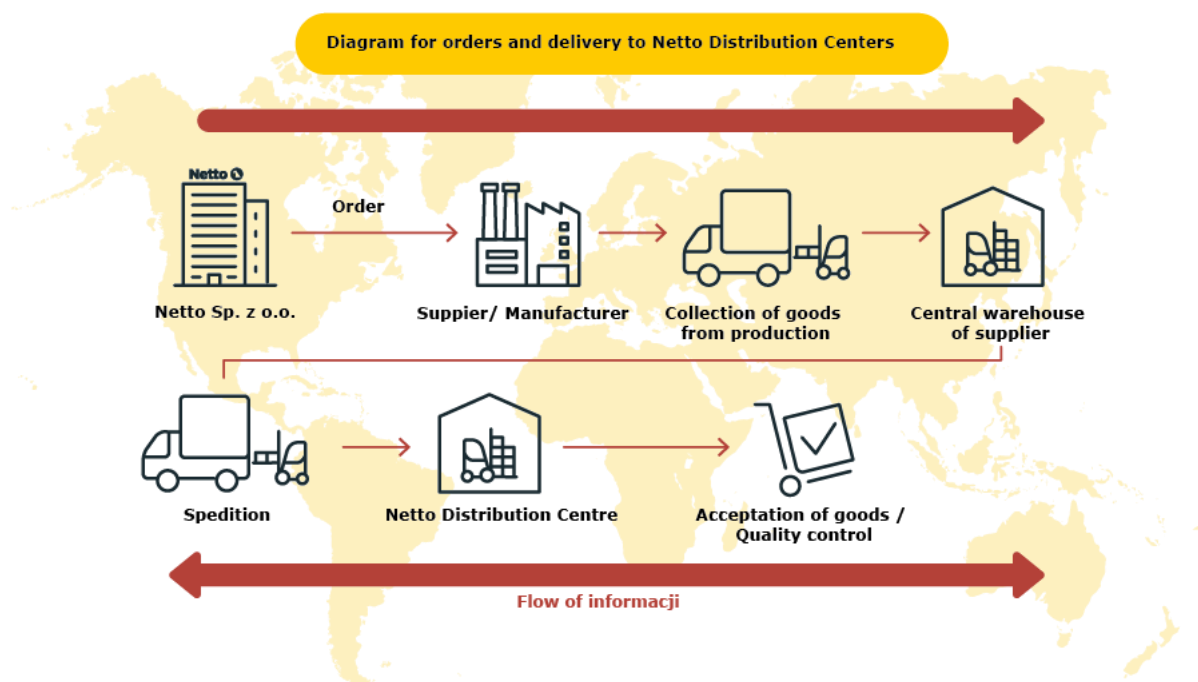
Diagram for orders and delivery to Netto Distribution Centers

Netto

Order

Netto Sp. z o.o.

Suppier/ Manufacturer

Collection of goods from production

Central warehouse of supplier

Spedition

Netto Distribution Centre

Acceptation of goods / Quality control

Flow of informacji